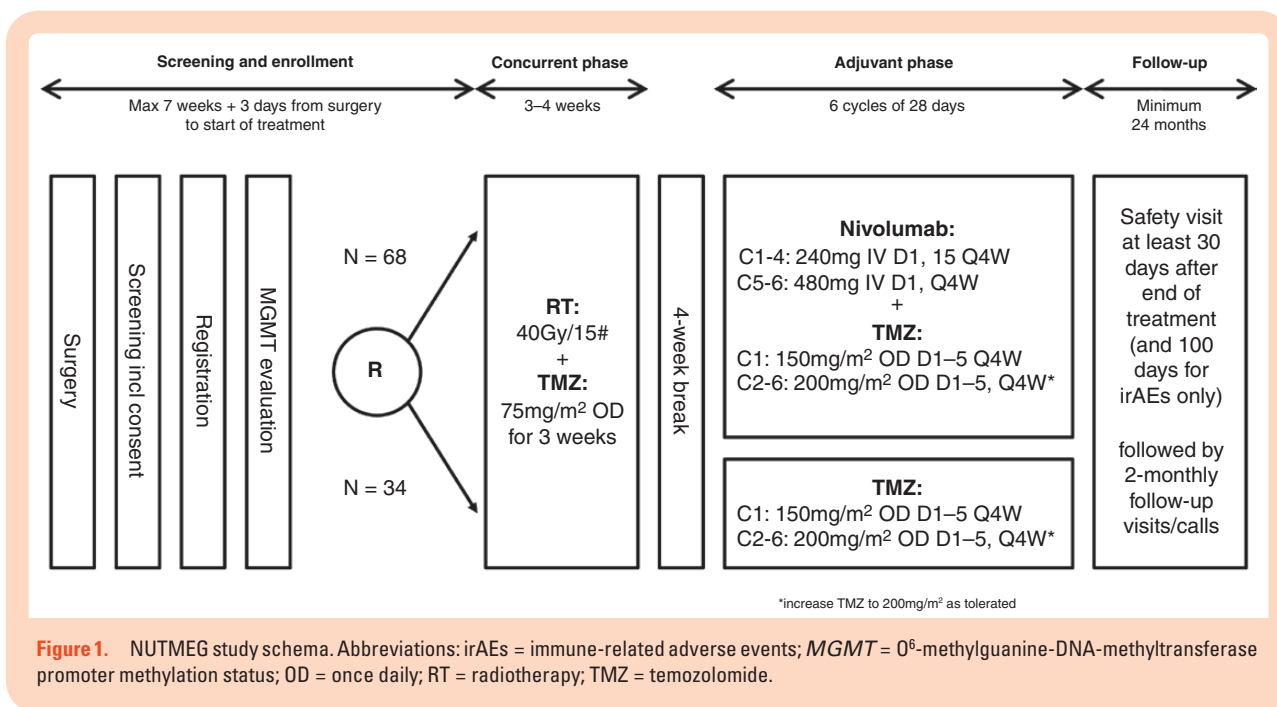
Screening and enrollment

Max 7 weeks + 3 days from surgery to start of treatment

Concurrent phase

3–4 weeks

Adjuvant phase

6 cycles of 28 days

Follow-up

Minimum 24 months

Surgery

Screening incl consent

Registration

MGMT evaluation

N = 68

R

N = 34

RT:
40Gy/15#
+
TMZ:
75mg/m$^2$ OD for 3 weeks

4-week break

Nivolumab:
C1-4: 240mg IV D1, 15 Q4W
C5-6: 480mg IV D1, Q4W
+
TMZ:
C1: 150mg/m$^2$ OD D1–5 Q4W
C2-6: 200mg/m$^2$ OD D1–5, Q4W*

TMZ:
C1: 150mg/m$^2$ OD D1–5 Q4W
C2-6: 200mg/m$^2$ OD D1–5, Q4W*

Safety visit at least 30 days after end of treatment (and 100 days for irAEs only)

followed by 2-monthly follow-up visits/calls

*increase TMZ to 200mg/m$^2$ as tolerated

Figure 1. NUTMEG study schema. Abbreviations: irAEs = immune-related adverse events; MGMT = O$^6$-methylguanine-DNA-methyltransferase promoter methylation status; OD = once daily; RT = radiotherapy; TMZ = temozolomide.